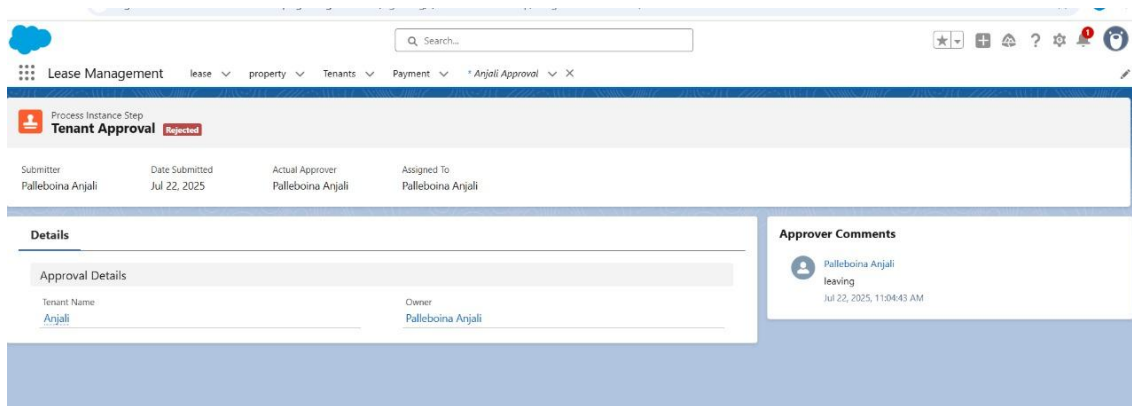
Search...

Lease Management lease property Tenants Payment * Anjali Approval

Process Instance Step
Tenant Approval Rejected

Submitter
Palleboina Anjali

Date Submitted
Jul 22, 2025

Actual Approver
Palleboina Anjali

Assigned To
Palleboina Anjali

Details

Approval Details

Tenant Name
Anjali

Owner
Palleboina Anjali

Approver Comments

Palleboina Anjali
leaving
Jul 22, 2025, 11:04:43 AM